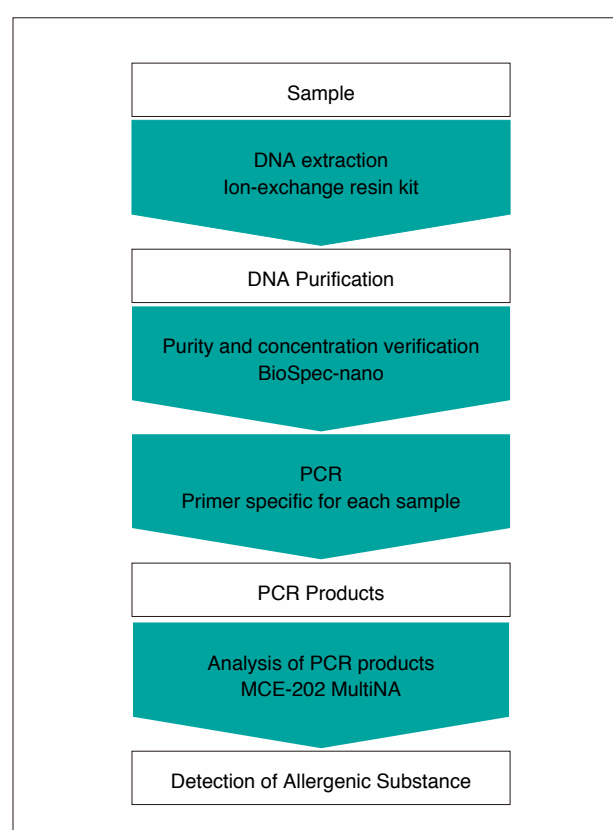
Sample

DNA extraction
Ion-exchange resin kit

DNA Purification

Purity and concentration verification
BioSpec-nano

PCR
Primer specific for each sample

PCR Products

Analysis of PCR products
MCE-202 MultiNA

Detection of Allergenic Substance